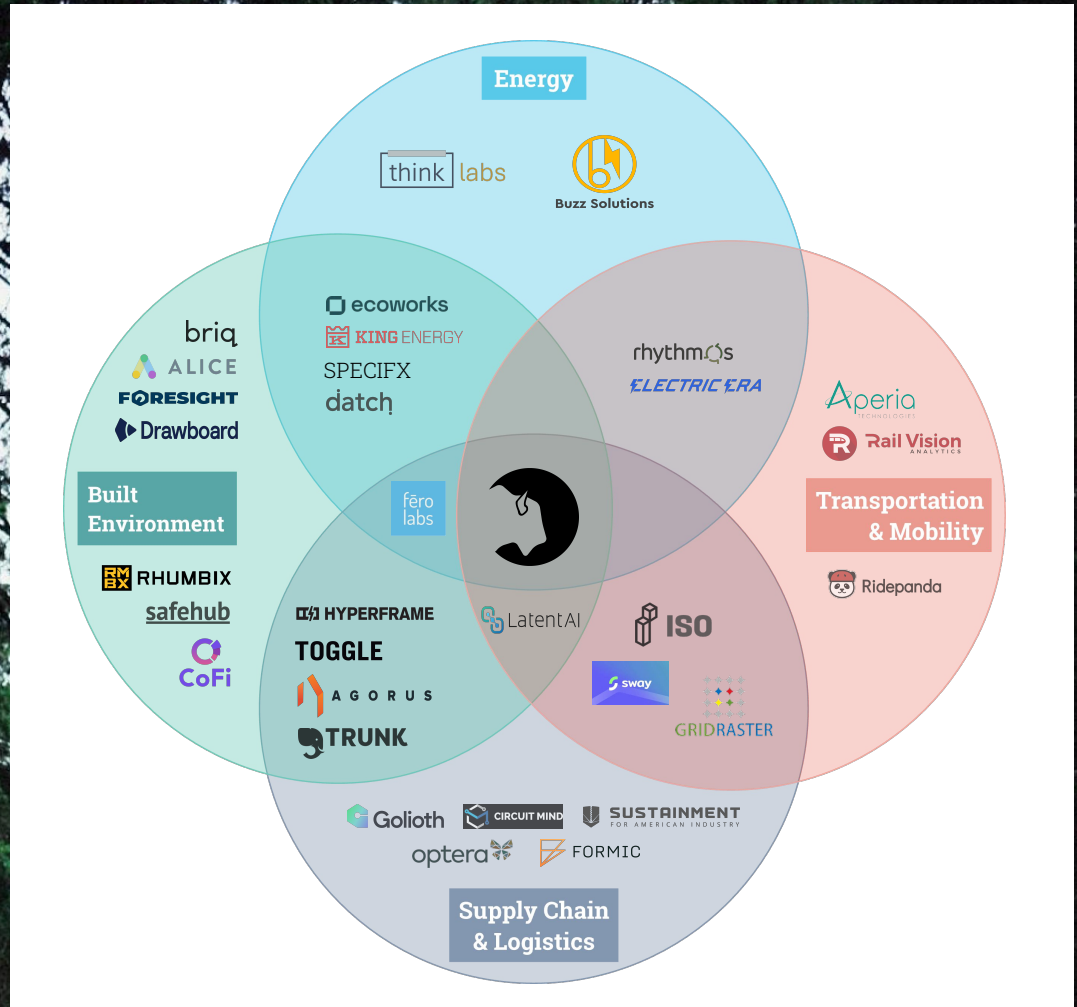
Energy

think labs

Buzz Solutions

briq
ALICE
FORESIGHT
Drawboard

ecoworks
KING ENERGY
SPECIFX
datch

rhythmos
ELECTRIC ERA

Aperia TECHNOLOGIES
Rail Vision ANALYTICS

Built Environment

fēro labs

Transportation & Mobility

RMBX RHUMBIX
safehub
CoFi

Ridepanda

HYPERFRAME
TOGGLE
AGORUS
TRUNK

LatentAI

ISO
sway
GRIDRASTER

Golioth
CIRCUIT MIND
SUSTAINMENT FOR AMERICAN INDUSTRY
optera
FORMIC

Supply Chain & Logistics